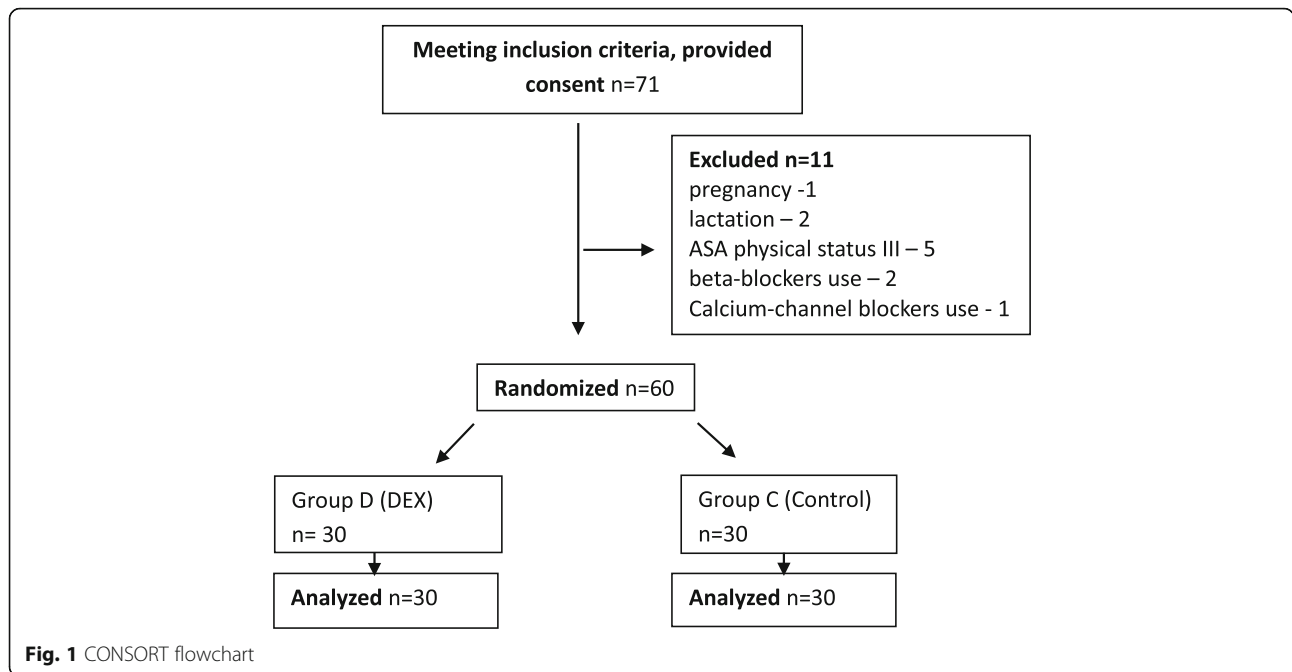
Meeting inclusion criteria, provided consent n=71

Excluded n=11
pregnancy -1
lactation – 2
ASA physical status III – 5
beta-blockers use – 2
Calcium-channel blockers use - 1

Randomized n=60

Group D (DEX)
n= 30

Group C (Control)
n=30

Analyzed n=30

Analyzed n=30

Fig. 1 CONSORT flowchart